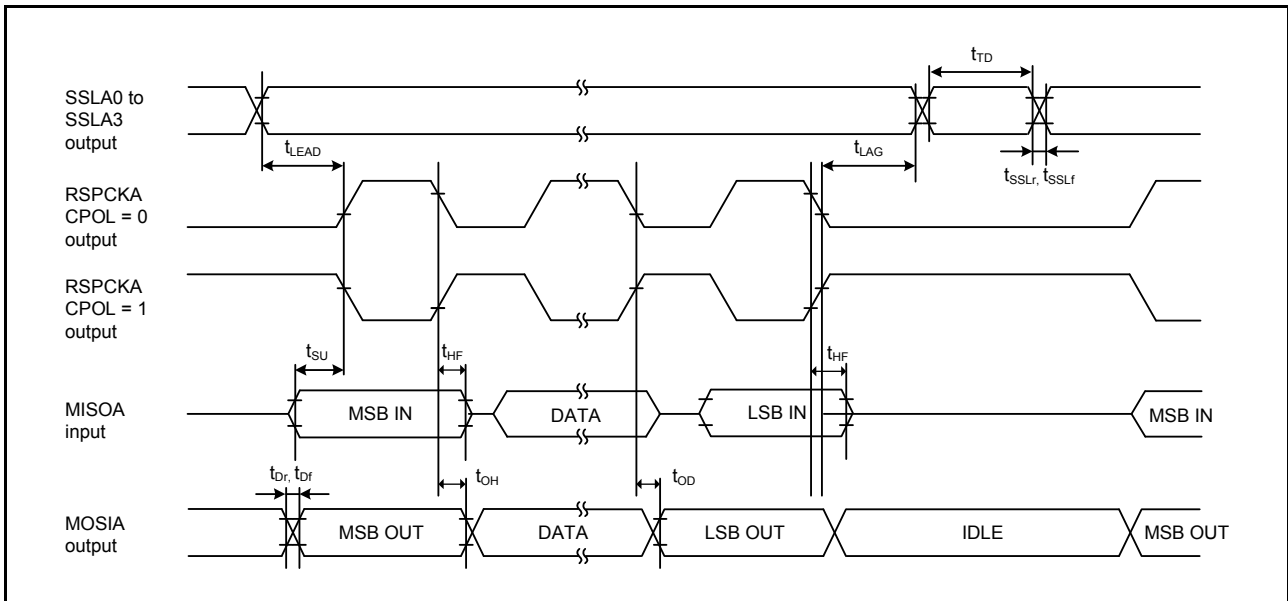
SSLA0 to SSLA3 output

$t_{TD}$

$t_{LEAD}$

$t_{LAG}$

$t_{SSLr}$, $t_{SSLf}$

RSPCKA CPOL = 0 output

RSPCKA CPOL = 1 output

$t_{SU}$

$t_{HF}$

$t_{HF}$

MISOA input

MSB IN

DATA

LSB IN

MSB IN

$t_{Dr}$, $t_{Df}$

$t_{OH}$

$t_{OD}$

MOSIA output

MSB OUT

DATA

LSB OUT

IDLE

MSB OUT